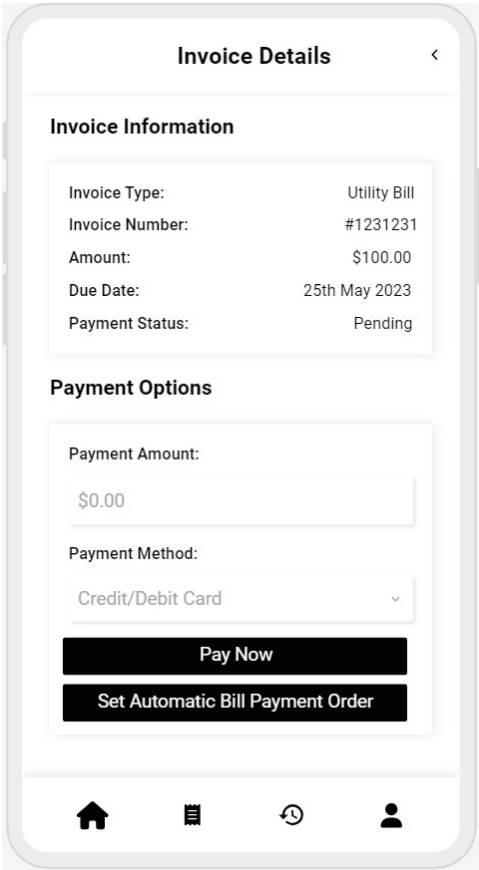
Invoice Details
<

Invoice Information

| Invoice Type: | Utility Bill |
|---|---|
| Invoice Number: | #1231231 |
| Amount: | $100.00 |
| Due Date: | 25th May 2023 |
| Payment Status: | Pending |

Payment Options

Payment Amount:

$0.00

Payment Method:

Credit/Debit Card

Pay Now

Set Automatic Bill Payment Order